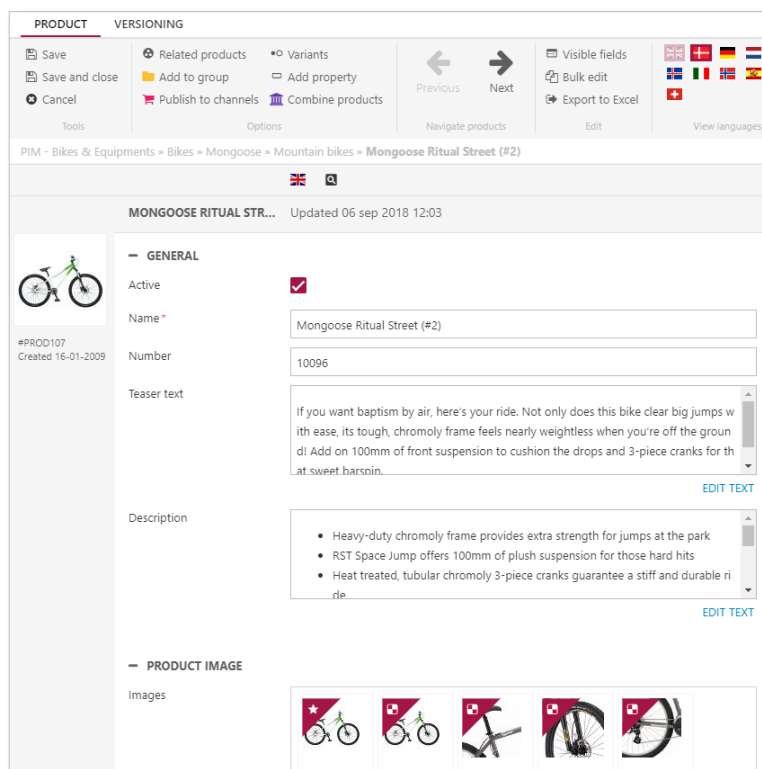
PRODUCT VERSIONING

Save
Save and close
Cancel
Tools

Related products
Add to group
Publish to channels
Variants
Add property
Combine products
Options

Previous
Next
Navigate products

Visible fields
Bulk edit
Export to Excel
Edit

View languages

PIM - Bikes & Equipments » Bikes » Mongoose » Mountain bikes » Mongoose Ritual Street (#2)

MONGOOSE RITUAL STR... Updated 06 sep 2018 12:03

#PROD107
Created 16-01-2009

— GENERAL

Active

Name*
Mongoose Ritual Street (#2)

Number
10096

Teaser text
If you want baptism by air, here's your ride. Not only does this bike clear big jumps with ease, its tough, chromoly frame feels nearly weightless when you're off the ground! Add on 100mm of front suspension to cushion the drops and 3-piece cranks for that sweet barspin.

EDIT TEXT

Description
• Heavy-duty chromoly frame provides extra strength for jumps at the park
• RST Space Jump offers 100mm of plush suspension for those hard hits
• Heat treated, tubular chromoly 3-piece cranks guarantee a stiff and durable ride

EDIT TEXT

— PRODUCT IMAGE

Images